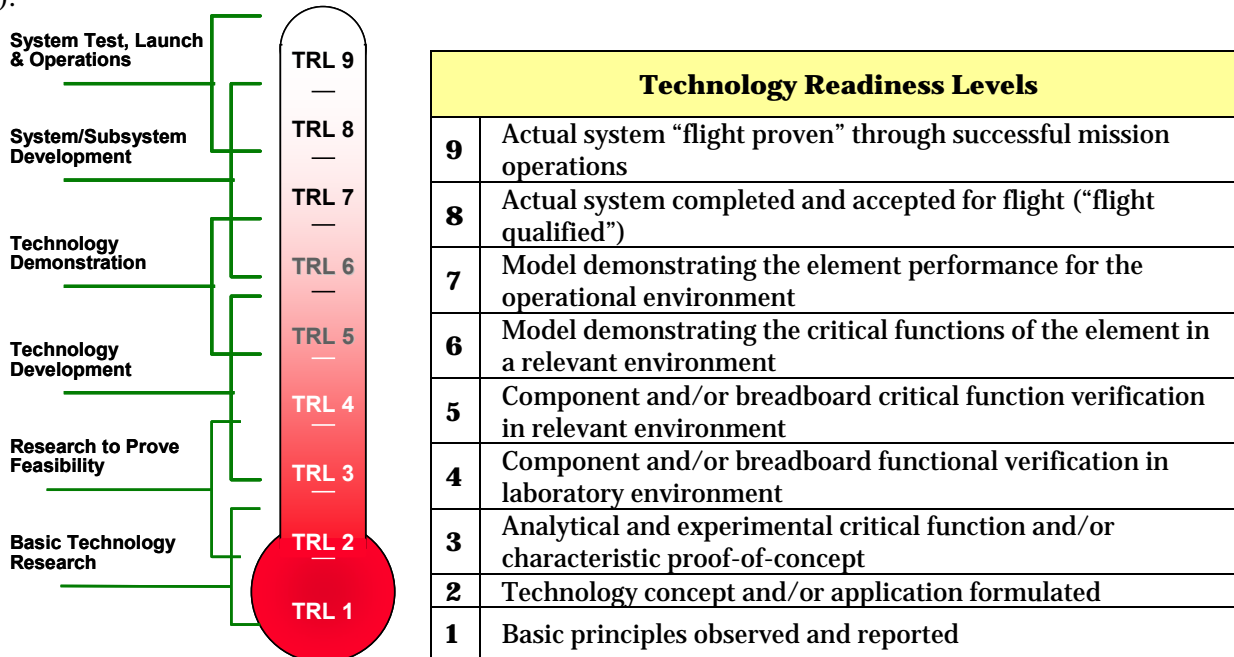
System Test, Launch & Operations

System/Subsystem Development

Technology Demonstration

Technology Development

Research to Prove Feasibility

Basic Technology Research

TRL 9
—
TRL 8
—
TRL 7
—
TRL 6
—
TRL 5
—
TRL 4
—
TRL 3
—
TRL 2
—
TRL 1

| Technology Readiness Levels | |
|---|---|
| 9 | Actual system “flight proven” through successful mission operations |
| 8 | Actual system completed and accepted for flight (“flight qualified”) |
| 7 | Model demonstrating the element performance for the operational environment |
| 6 | Model demonstrating the critical functions of the element in a relevant environment |
| 5 | Component and/or breadboard critical function verification in relevant environment |
| 4 | Component and/or breadboard functional verification in laboratory environment |
| 3 | Analytical and experimental critical function and/or characteristic proof-of-concept |
| 2 | Technology concept and/or application formulated |
| 1 | Basic principles observed and reported |